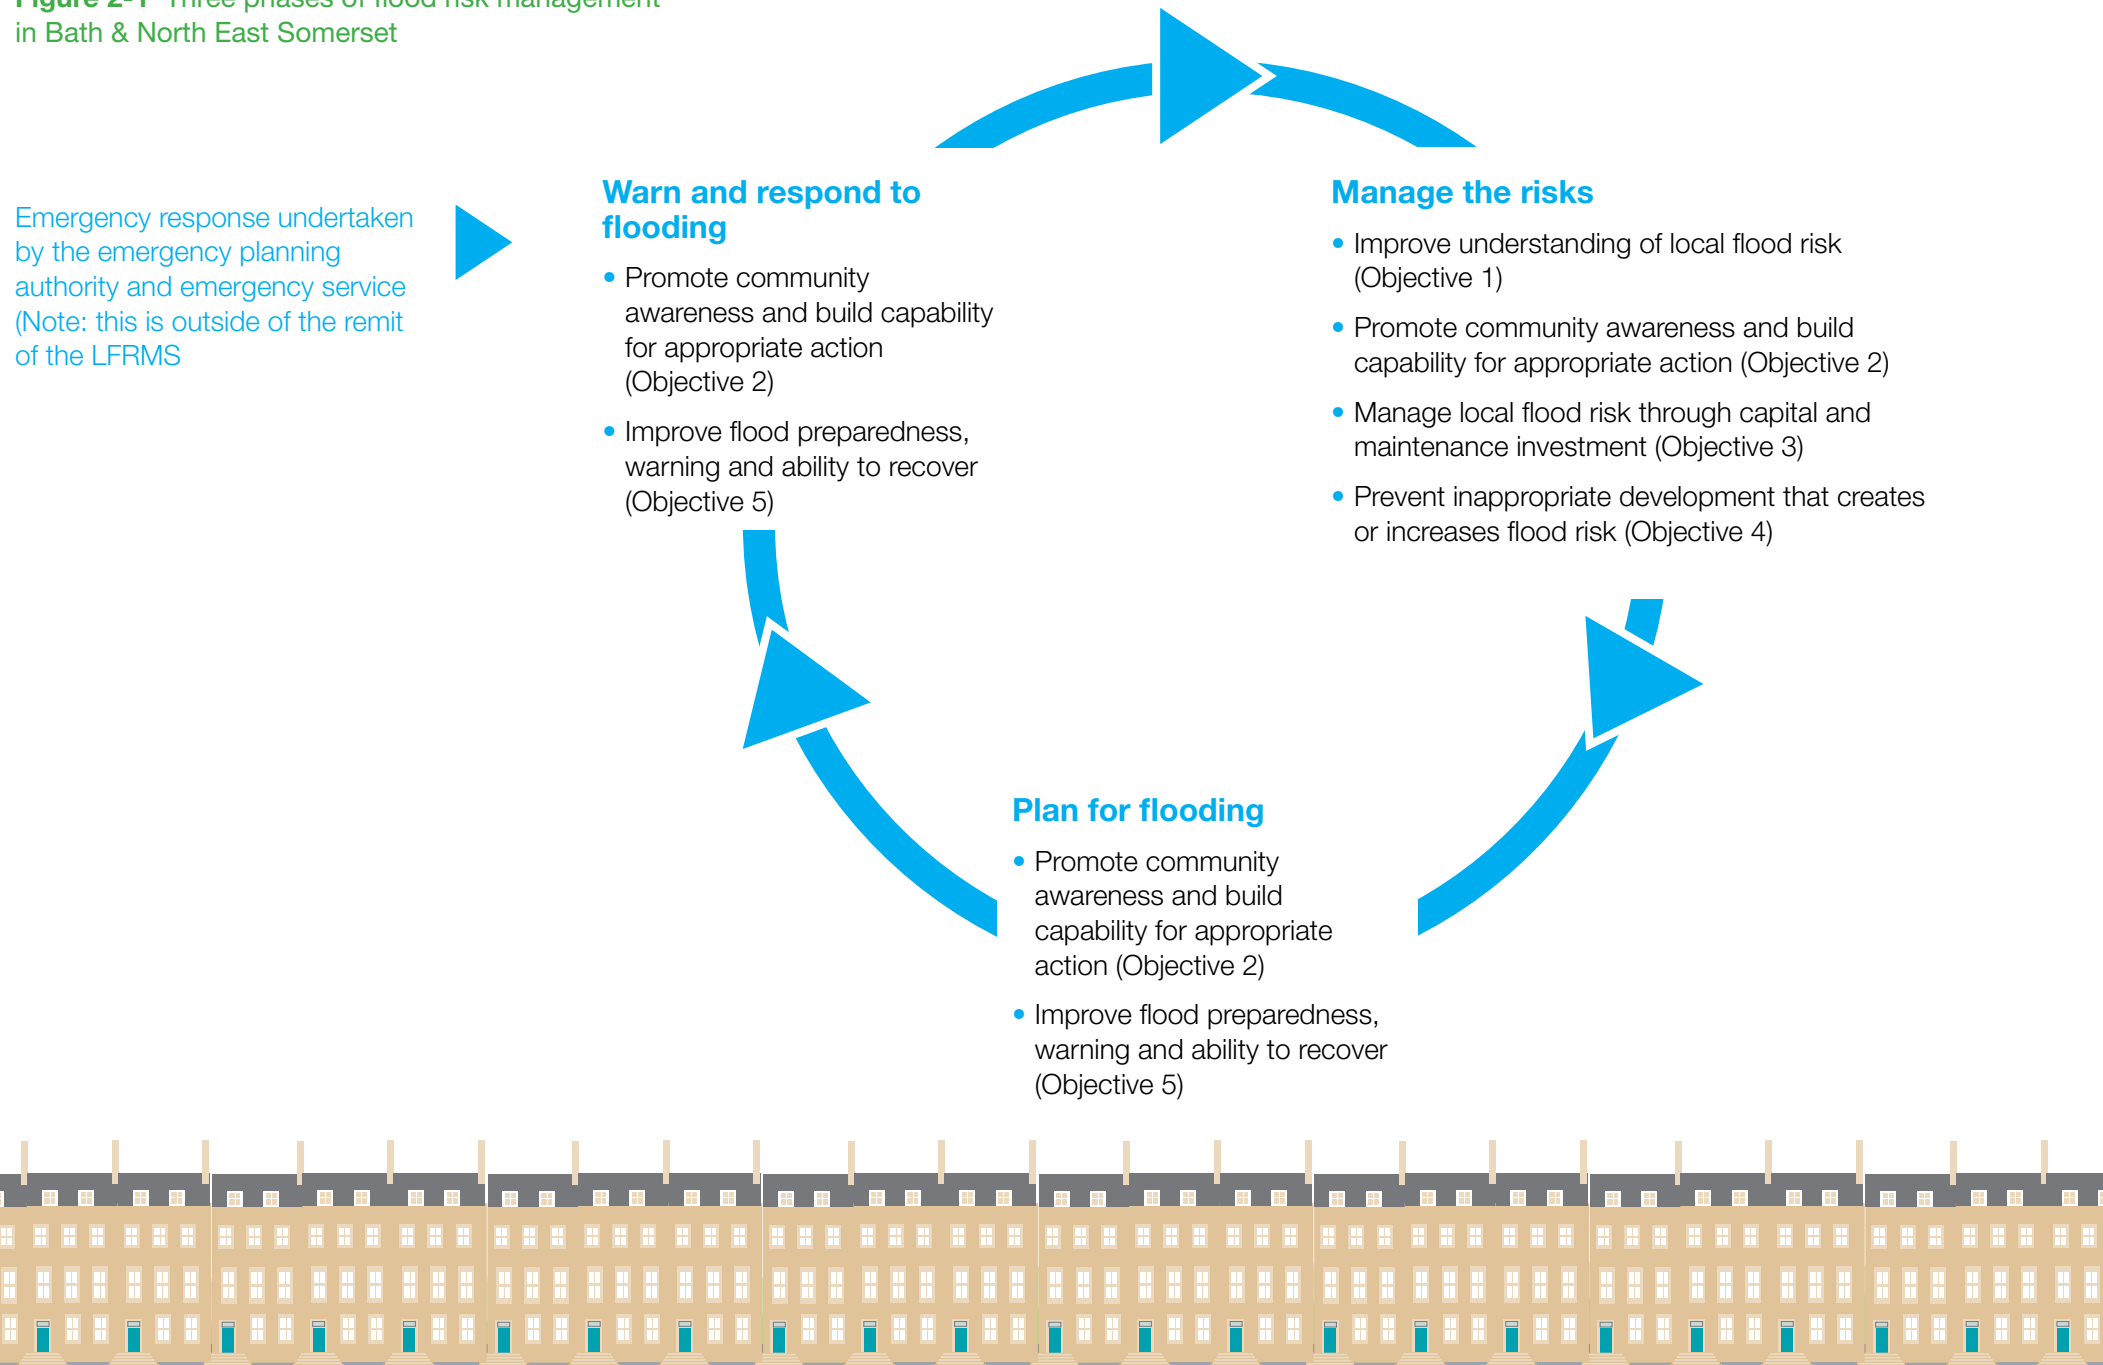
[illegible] in Bath & North East Somerset

Emergency response undertaken by the emergency planning authority and emergency service (Note: this is outside of the remit of the LFRMS

Warn and respond to flooding

• Promote community awareness and build capability for appropriate action (Objective 2)

• Improve flood preparedness, warning and ability to recover (Objective 5)

Manage the risks

• Improve understanding of local flood risk (Objective 1)

• Promote community awareness and build capability for appropriate action (Objective 2)

• Manage local flood risk through capital and maintenance investment (Objective 3)

• Prevent inappropriate development that creates or increases flood risk (Objective 4)

Plan for flooding

• Promote community awareness and build capability for appropriate action (Objective 2)

• Improve flood preparedness, warning and ability to recover (Objective 5)